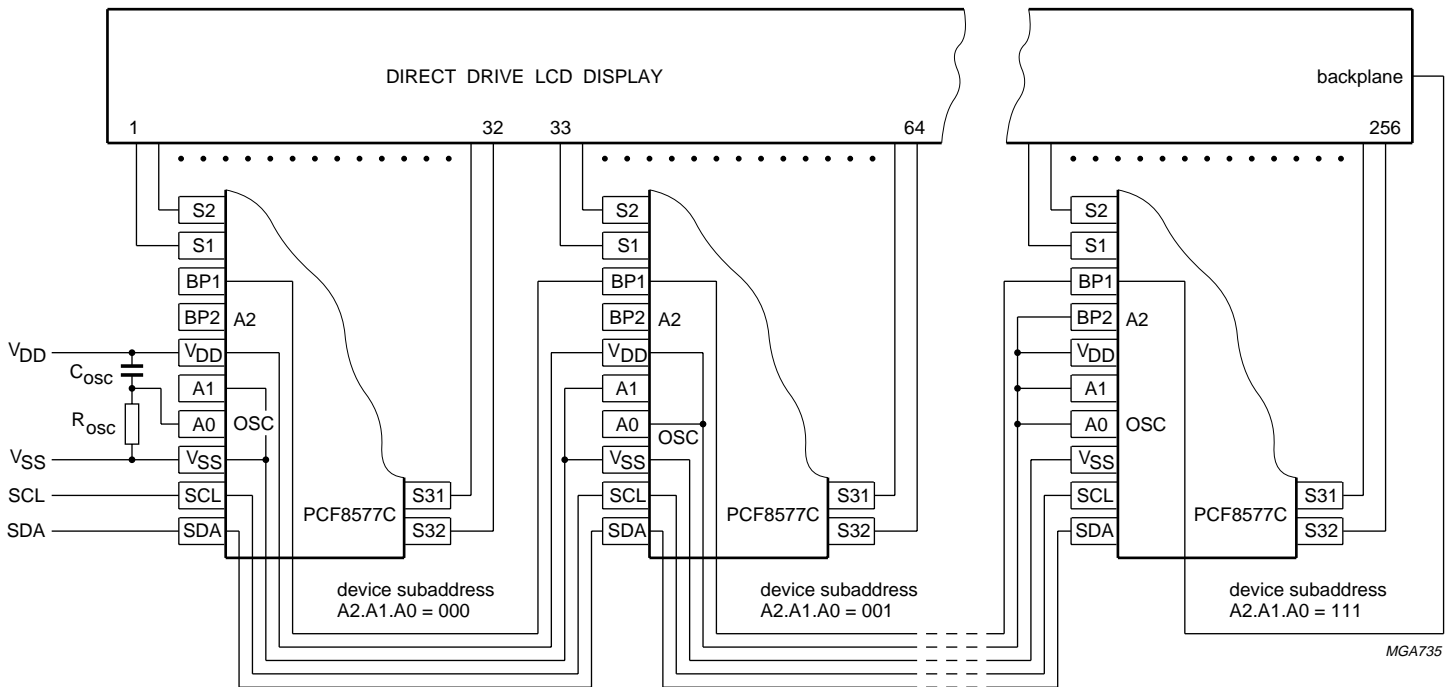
DIRECT DRIVE LCD DISPLAY

backplane

1
32
33
64
256

S2
S1
BP1
BP2
A2
$V_{DD}$
A1
A0
OSC
$V_{SS}$
SCL
SDA
S31
S32
PCF8577C

$V_{DD}$
$C_{osc}$
$R_{osc}$
$V_{SS}$
SCL
SDA

device subaddress
A2.A1.A0 = 000

S2
S1
BP1
BP2
A2
$V_{DD}$
A1
A0
OSC
$V_{SS}$
SCL
SDA
S31
S32
PCF8577C

device subaddress
A2.A1.A0 = 001

S2
S1
BP1
BP2
A2
$V_{DD}$
A1
A0
OSC
$V_{SS}$
SCL
SDA
S31
S32
PCF8577C

device subaddress
A2.A1.A0 = 111

MGA735